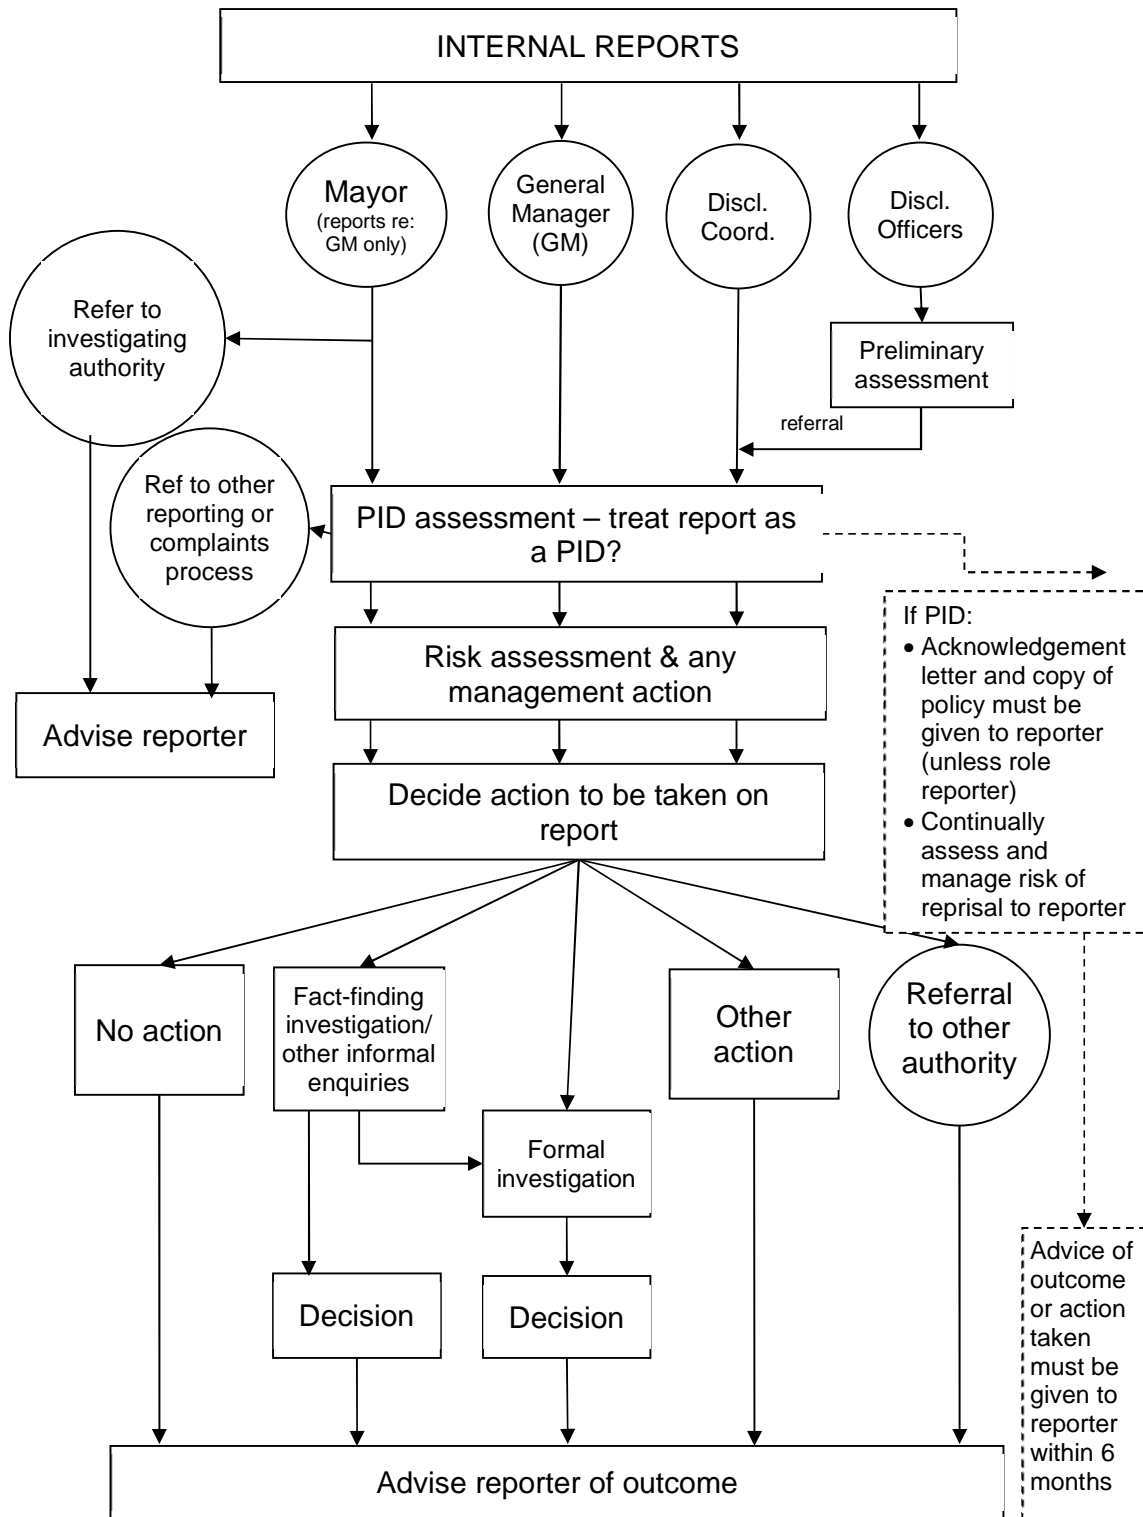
INTERNAL REPORTS

Mayor (reports re: GM only)

General Manager (GM)

Discl. Coord.

Discl. Officers

Refer to investigating authority

Preliminary assessment

referral

Ref to other reporting or complaints process

PID assessment – treat report as a PID?

If PID:
• Acknowledgement letter and copy of policy must be given to reporter (unless role reporter)
• Continually assess and manage risk of reprisal to reporter

Risk assessment & any management action

Advise reporter

Decide action to be taken on report

No action

Fact-finding investigation/ other informal enquiries

Other action

Referral to other authority

Formal investigation

Decision

Decision

Advice of outcome or action taken must be given to reporter within 6 months

Advise reporter of outcome